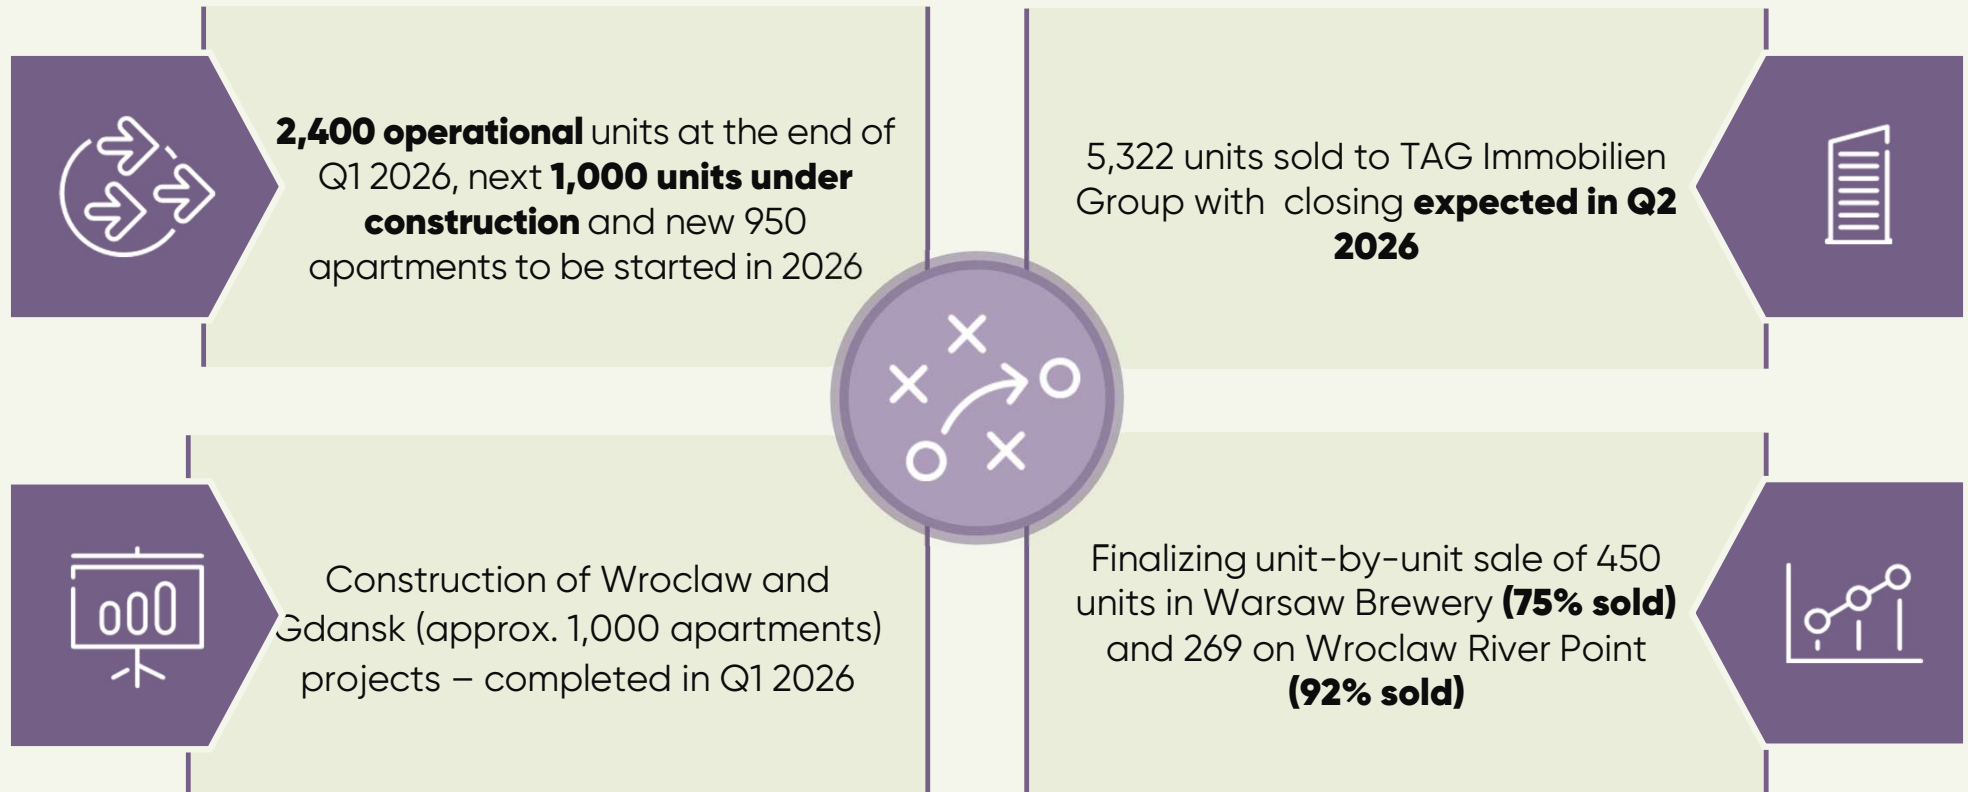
**2,400 operational** units at the end of Q1 2026, next **1,000 units under construction** and new 950 apartments to be started in 2026

5,322 units sold to TAG Immobilien Group with  closing **expected in Q2 2026**

Construction of Wroclaw and Gdansk (approx. 1,000 apartments) projects – completed in Q1 2026

000

Finalizing unit-by-unit sale of 450 units in Warsaw Brewery **(75% sold)** and 269 on Wroclaw River Point **(92% sold)**